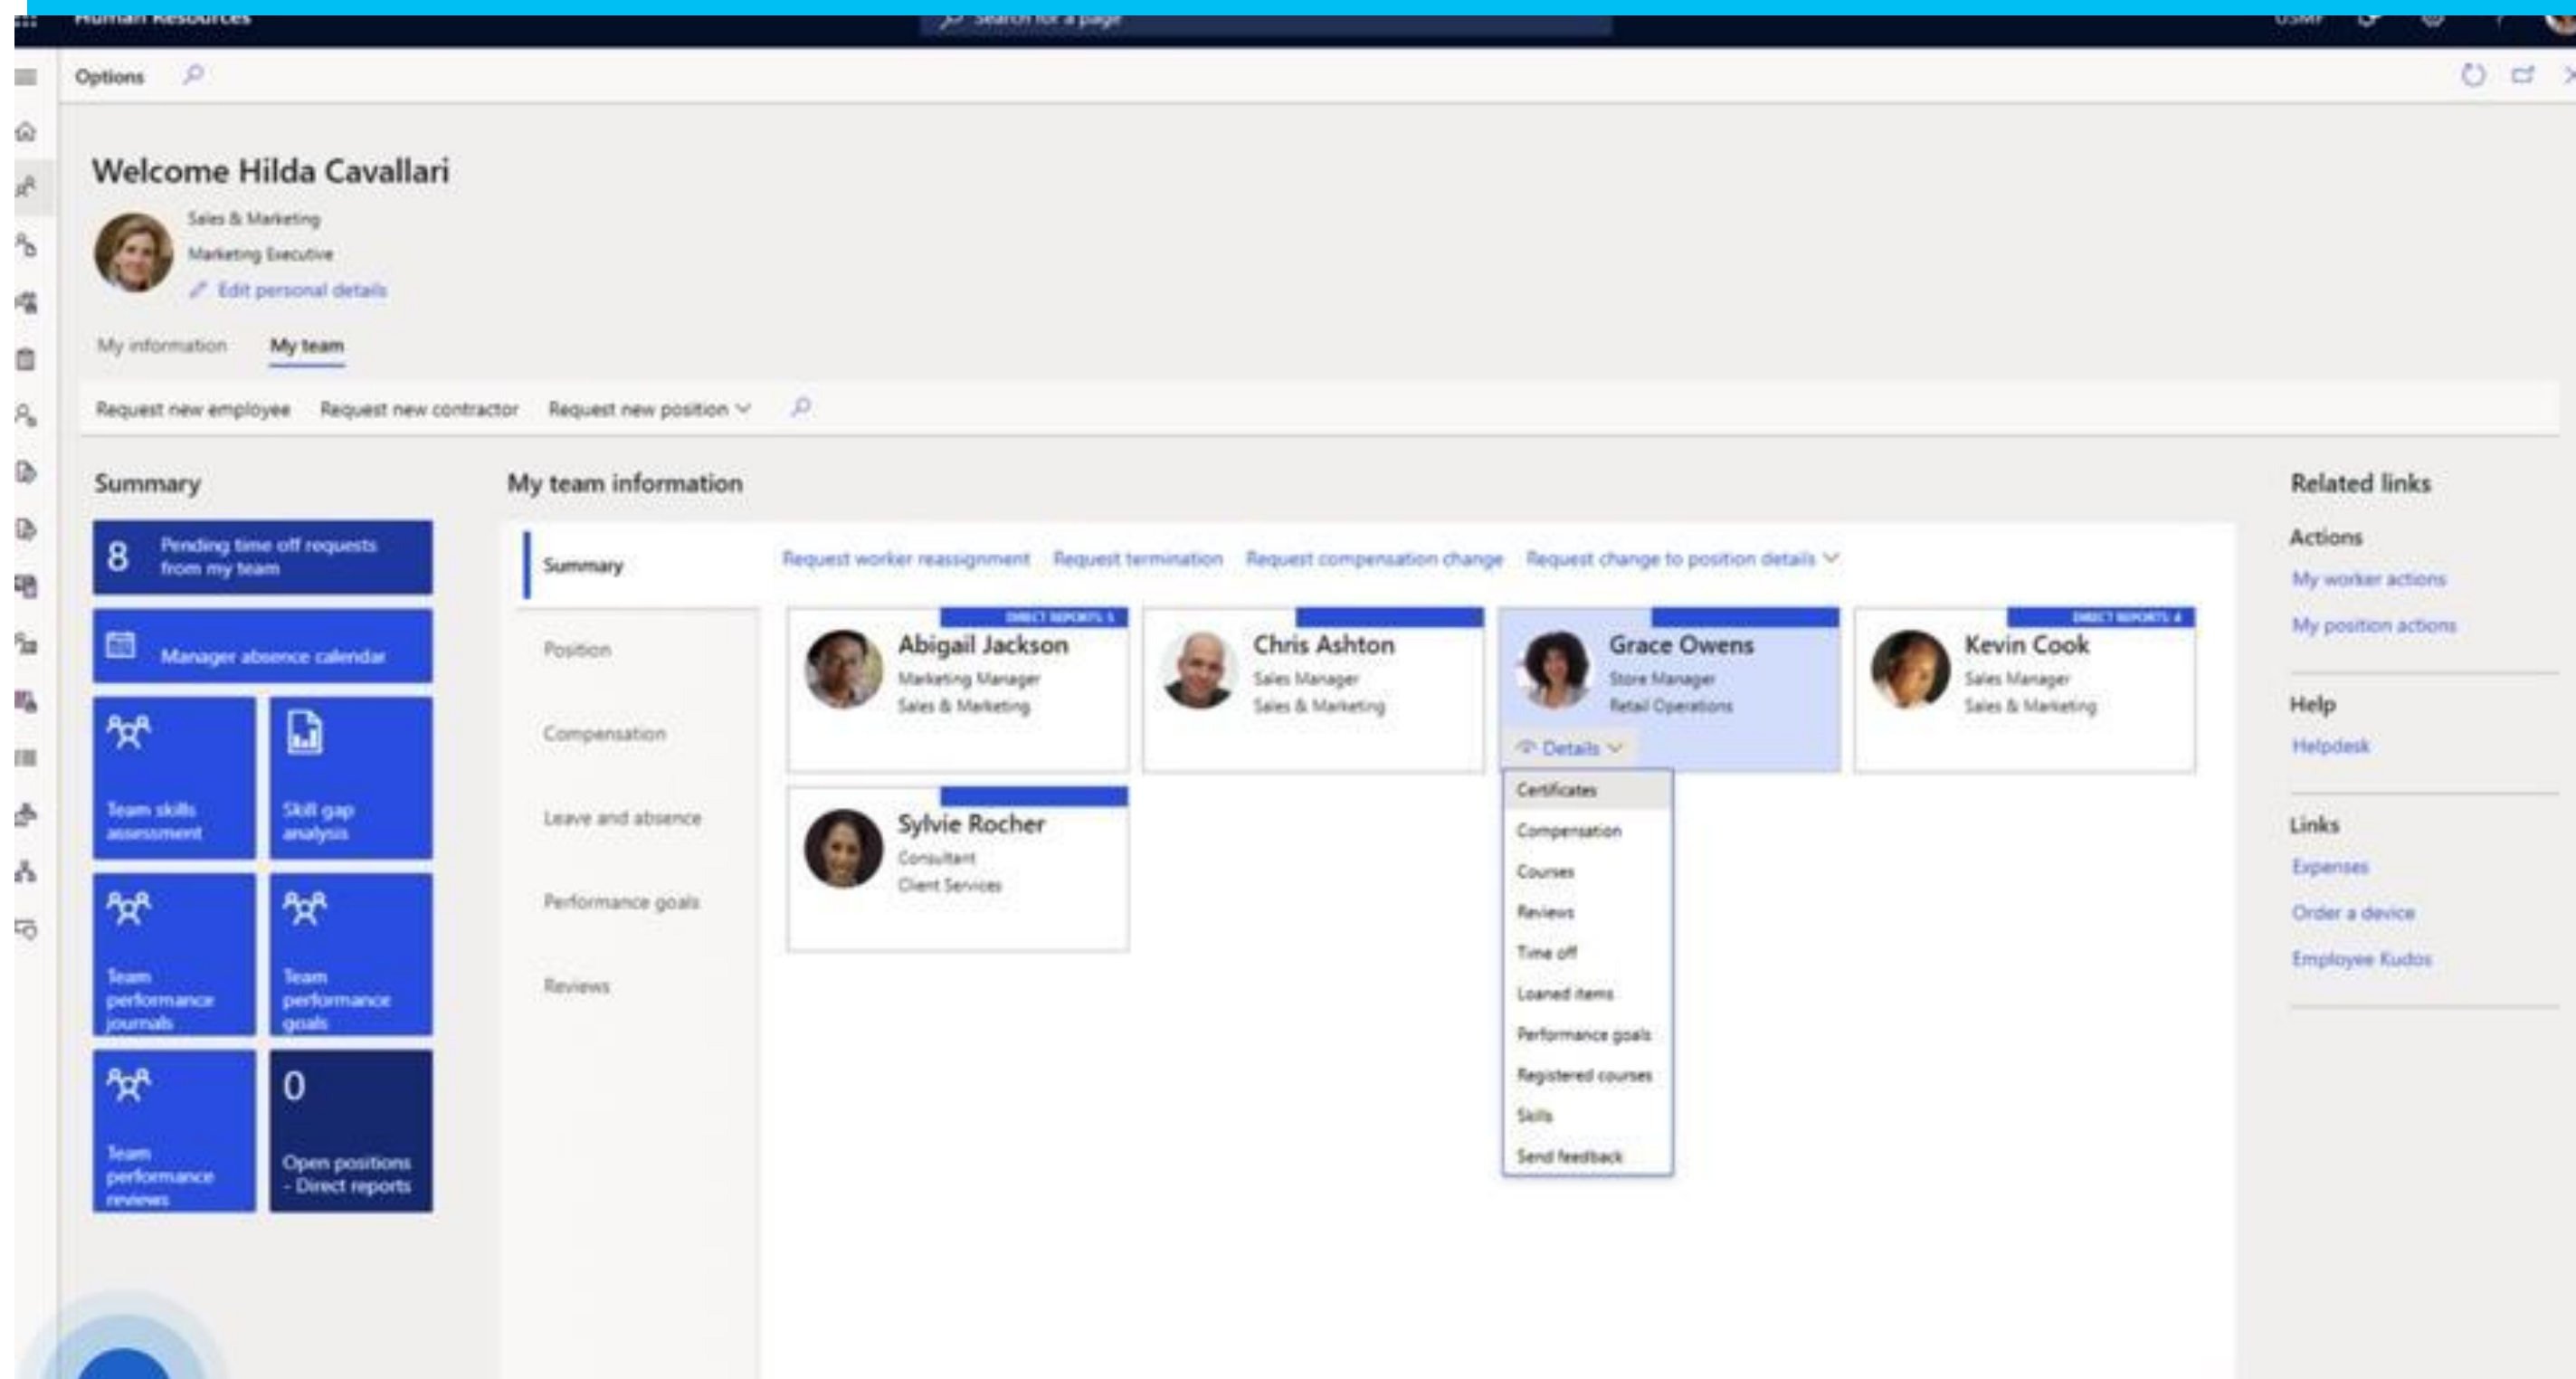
Human Resources

Search for a page

USMF

Options

Welcome Hilda Cavallari

Sales & Marketing

Marketing Executive

Edit personal details

My information My team

Request new employee Request new contractor Request new position

Summary

8 Pending time off requests from my team

Manager absence calendar

Team skills assessment

Skill gap analysis

Team performance journals

Team performance goals

Team performance reviews

0 Open positions - Direct reports

My team information

Summary

Position

Compensation

Leave and absence

Performance goals

Reviews

Request worker reassignment Request termination Request compensation change Request change to position details

DIRECT REPORTS 1

Abigail Jackson
Marketing Manager
Sales & Marketing

Chris Ashton
Sales Manager
Sales & Marketing

Grace Owens
Store Manager
Retail Operations

Details

Certificates
Compensation
Courses
Reviews
Time off
Loaned items
Performance goals
Registered courses
Skills
Send feedback

DIRECT REPORTS 4

Kevin Cook
Sales Manager
Sales & Marketing

Sylvie Rocher
Consultant
Client Services

Related links

Actions

My worker actions

My position actions

Help

Helpdesk

Links

Expenses

Order a device

Employee Kudos